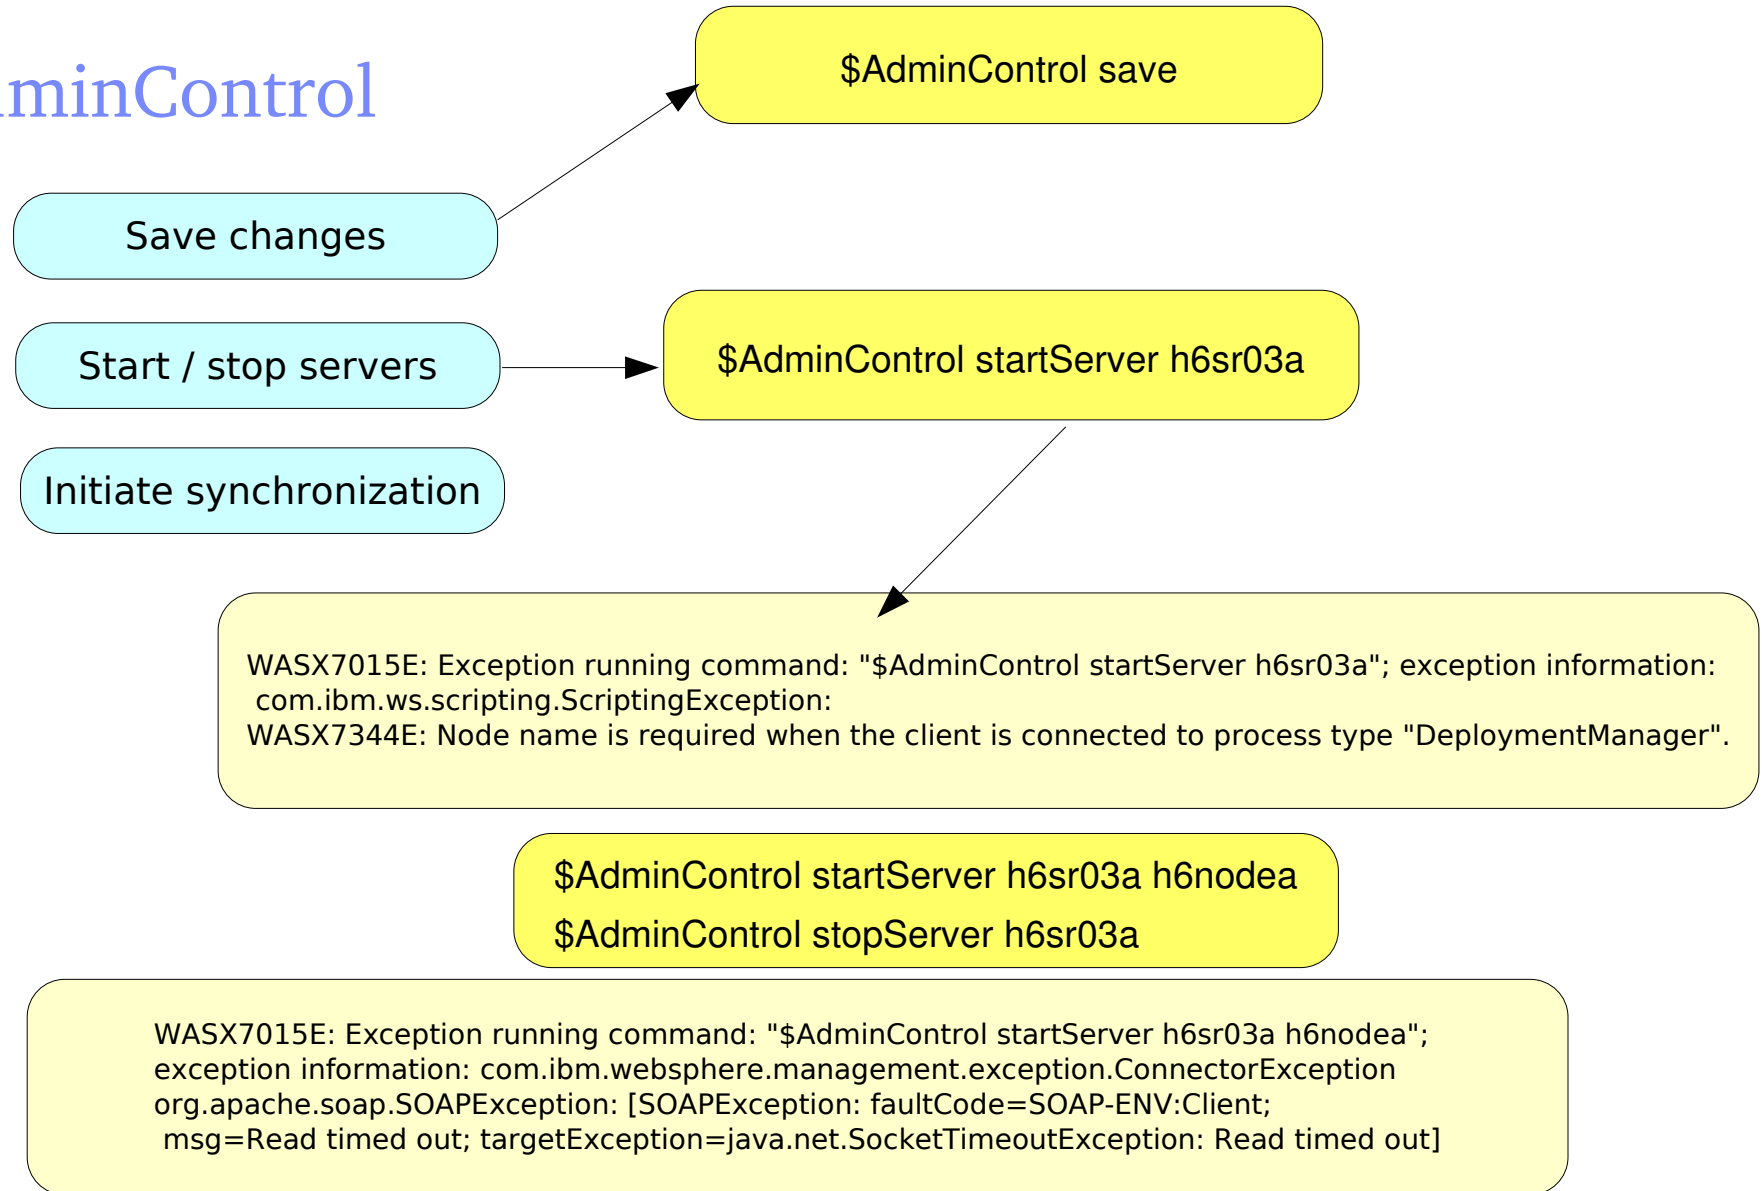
minControl

$AdminControl save

Save changes

Start / stop servers

$AdminControl startServer h6sr03a

Initiate synchronization

WASX7015E: Exception running command: "$AdminControl startServer h6sr03a"; exception information:
com.ibm.ws.scripting.ScriptingException:
WASX7344E: Node name is required when the client is connected to process type "DeploymentManager".

$AdminControl startServer h6sr03a h6nodea
$AdminControl stopServer h6sr03a

WASX7015E: Exception running command: "$AdminControl startServer h6sr03a h6nodea"; exception information: com.ibm.websphere.management.exception.ConnectorException org.apache.soap.SOAPException: [SOAPException: faultCode=SOAP-ENV:Client; msg=Read timed out; targetException=java.net.SocketTimeoutException: Read timed out]